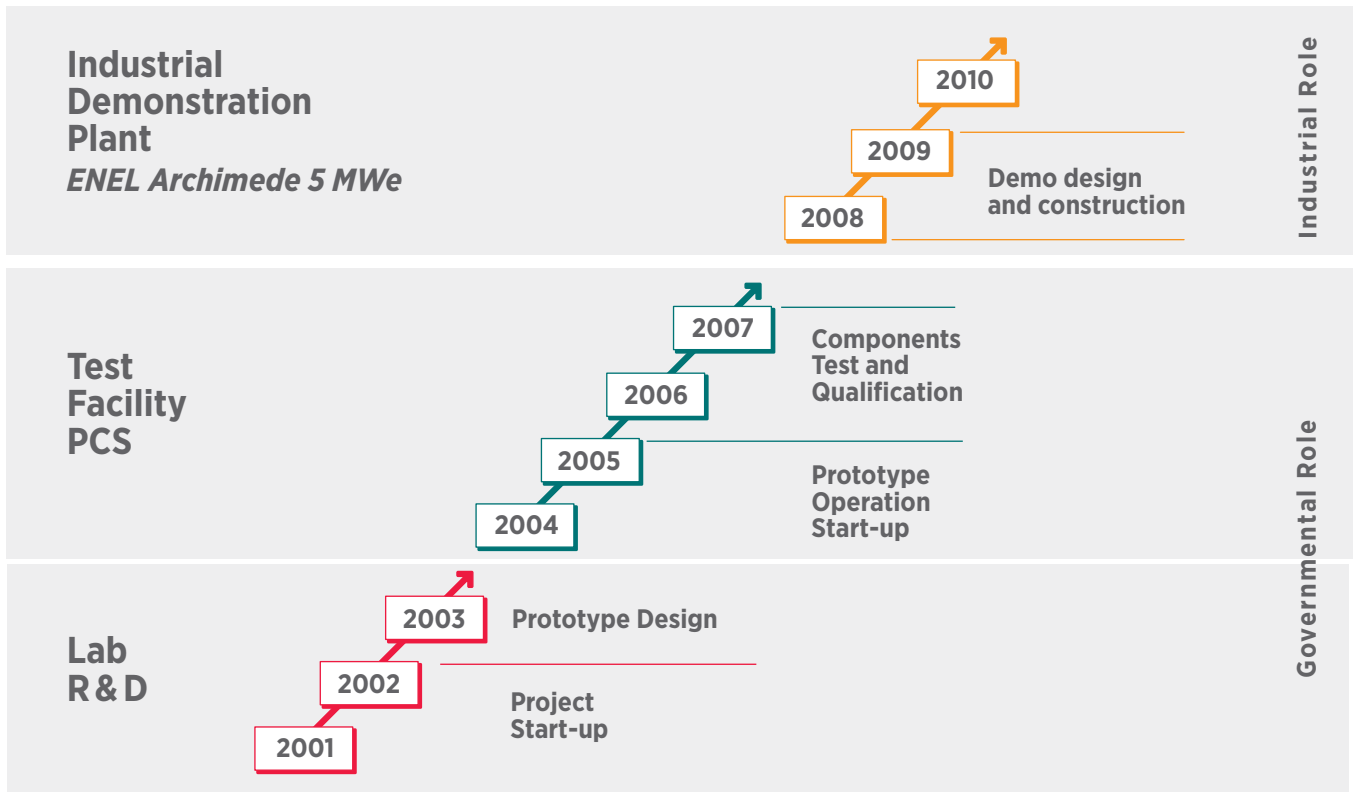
Industrial Demonstration Plant
ENEL Archimede 5 MWe

2010
2009
2008

Demo design and construction

Industrial Role

Test Facility PCS

2007
2006
2005
2004

Components Test and Qualification

Prototype Operation Start-up

Governmental Role

Lab R & D

2003
2002
2001

Prototype Design

Project Start-up